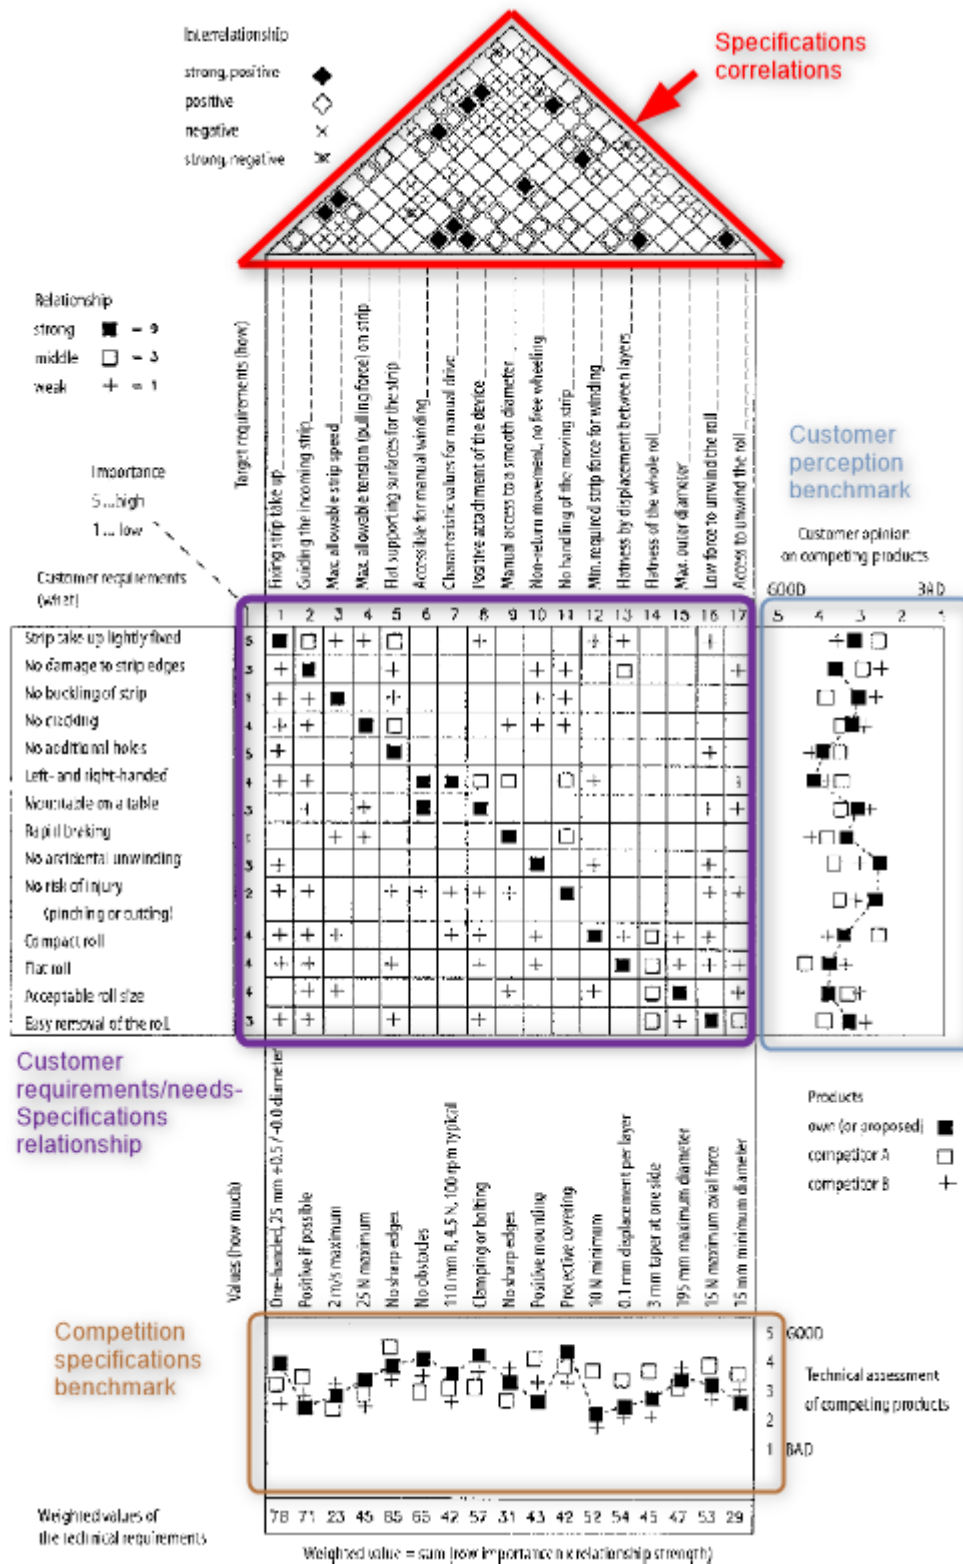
Interrelationship
strong, positive
positive
negative
strong, negative

Specifications correlations

Relationship
strong = 9
middle = 3
weak = 1

Importance
5 ... high
1 ... low

Customer requirements (what)

Target requirements (how)

Fixing strip take up
Guiding the incoming strip
Max. allowable strip speed
Max. allowable tension (pulling force) on strip
Flat supporting surfaces for the strip
Accessible for manual winding
Characteristic values for manual drive
Positive attachment of the device
Manual access to a smooth diameter
Non-return movement, no free wheeling
No handling of the moving strip
Min. required strip force for winding
Flatness by displacement between layers
Flatness of the whole roll
Max. outer diameter
Low force to unwind the roll
Access to unwind the roll

Customer perception benchmark

Customer opinion on competing products
GOOD BAD
5 4 3 2 1

| | Importance | 1 | 2 | 3 | 4 | 5 | 6 | 7 | 8 | 9 | 10 | 11 | 12 | 13 | 14 | 15 | 16 | 17 |
|---|---|---|---|---|---|---|---|---|---|---|---|---|---|---|---|---|---|---|
| Strip take up tightly fixed | 5 | | | | | | | | | | | | | | | | | |
| No damage to strip edges | 3 | | | | | | | | | | | | | | | | | |
| No buckling of strip | 1 | | | | | | | | | | | | | | | | | |
| No cracking | 4 | | | | | | | | | | | | | | | | | |
| No additional holes | 5 | | | | | | | | | | | | | | | | | |
| Left- and right-handed | 4 | | | | | | | | | | | | | | | | | |
| Mountable on a table | 3 | | | | | | | | | | | | | | | | | |
| Rapid braking | 1 | | | | | | | | | | | | | | | | | |
| No accidental unwinding | 3 | | | | | | | | | | | | | | | | | |
| No risk of injury (pinching or cutting) | 2 | | | | | | | | | | | | | | | | | |
| Compact roll | 4 | | | | | | | | | | | | | | | | | |
| Flat roll | 4 | | | | | | | | | | | | | | | | | |
| Acceptable roll size | 4 | | | | | | | | | | | | | | | | | |
| Easy removal of the roll | 3 | | | | | | | | | | | | | | | | | |

Customer requirements/needs-Specifications relationship

Products
own (or proposed)
competitor A
competitor B

Values (how much)
One-handed, 25 mm +0.5 / -0.0 diameter
Positive if possible
2 m/s maximum
25 N maximum
No sharp edges
No obstacles
110 mm R, 4.5 N, 100 rpm typical
Clamping or bolting
No sharp edges
Positive mounting
Protective covering
10 N minimum
0.1 mm displacement per layer
3 mm taper at one side
195 mm maximum diameter
15 N maximum axial force
15 mm minimum diameter

Competition specifications benchmark

5 GOOD
4
3
2
1 BAD
Technical assessment of competing products

Weighted values of the technical requirements
78 71 23 45 85 65 42 57 31 43 42 52 54 45 47 53 29
Weighted value = sum (row importance x relationship strength)